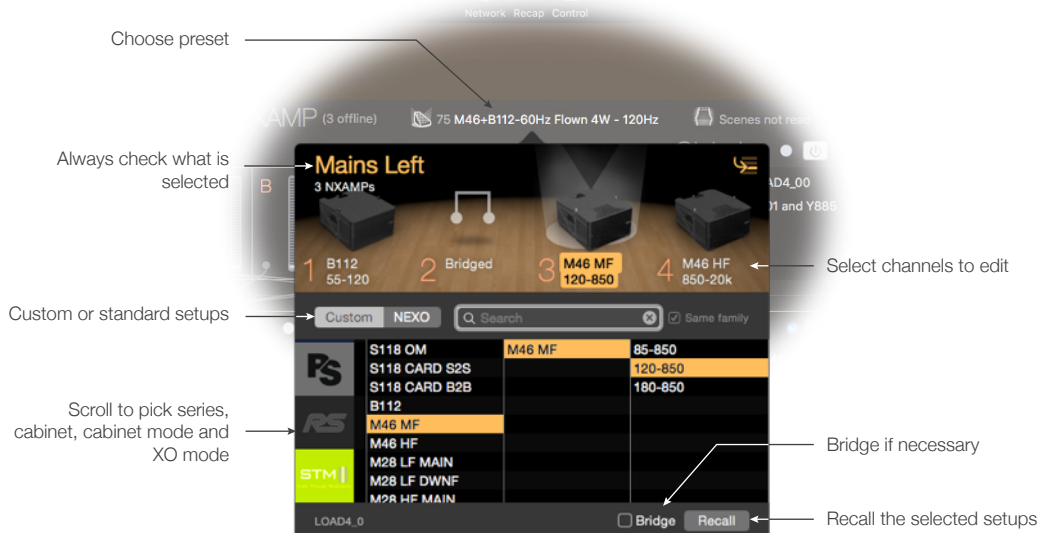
Network Recap Control

Choose preset

XAMP (3 offline) 75 M46+B112-60Hz Flown 4W - 120Hz Scenes not rea

Always check what is selected

Mains Left
3 NXAMPs

B

AD4_00
01 and Y885

1 B112 55-120
2 Bridged
3 M46 MF 120-850
4 M46 HF 850-20k

Select channels to edit

Custom or standard setups

Custom NEXO
Search
Same family

| S118 OM | M46 MF | 85-850 |
|---|---|---|
| S118 CARD S2S | | 120-850 |
| S118 CARD B2B | | 180-850 |
| B112 | | |
| M46 MF | | |
| M46 HF | | |
| M28 LF MAIN | | |
| M28 LF DWNF | | |
| M28 HF MAIN | | |

PS
RS
STM

Scroll to pick series, cabinet, cabinet mode and XO mode

Bridge if necessary

LOAD4_0
Bridge Recall

Recall the selected setups